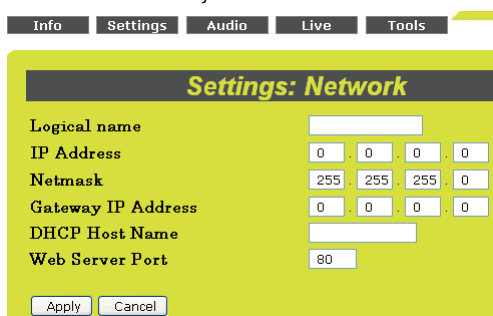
Info Settings Audio Live Tools

Settings: Network

| | |
|---|---|
| Logical name | |
| IP Address | 0 . 0 . 0 . 0 |
| Netmask | 255 . 255 . 255 . 0 |
| Gateway IP Address | 0 . 0 . 0 . 0 |
| DHCP Host Name | |
| Web Server Port | 80 |

Apply Cancel